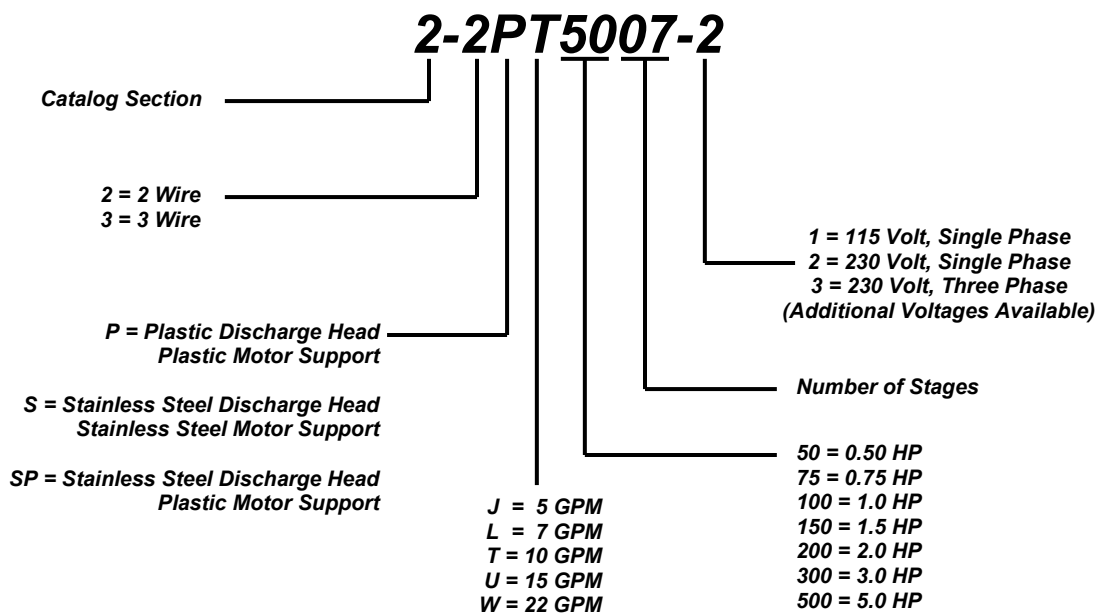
2-2PT5007-2

Catalog Section

2 = 2 Wire
3 = 3 Wire

1 = 115 Volt, Single Phase
2 = 230 Volt, Single Phase
3 = 230 Volt, Three Phase
(Additional Voltages Available)

P = Plastic Discharge Head
Plastic Motor Support

Number of Stages

S = Stainless Steel Discharge Head
Stainless Steel Motor Support

SP = Stainless Steel Discharge Head
Plastic Motor Support

50 = 0.50 HP
75 = 0.75 HP
100 = 1.0 HP
150 = 1.5 HP
200 = 2.0 HP
300 = 3.0 HP
500 = 5.0 HP

J = 5 GPM
L = 7 GPM
T = 10 GPM
U = 15 GPM
W = 22 GPM